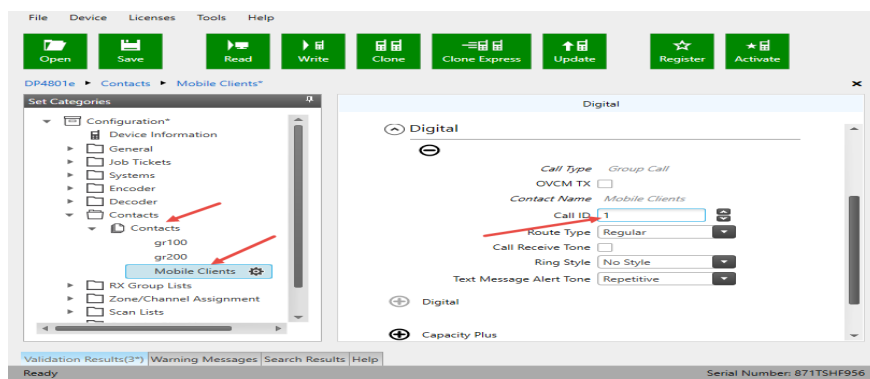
File Device Licenses Tools Help

Open Save Read Write Clone Clone Express Update Register Activate

DP4801e ▸ Contacts ▸ Mobile Clients*

Set Categories

Configuration*
Device Information
General
Job Tickets
Systems
Encoder
Decoder
Contacts
Contacts
gr100
gr200
Mobile Clients
RX Group Lists
Zone/Channel Assignment
Scan Lists

Digital

Digital

Call Type Group Call
OVCM TX
Contact Name Mobile Clients
Call ID 1
Route Type Regular
Call Receive Tone
Ring Style No Style
Text Message Alert Tone Repetitive

Digital

Capacity Plus

Validation Results(3*) Warning Messages Search Results Help

Ready

Serial Number: 871TSHF956